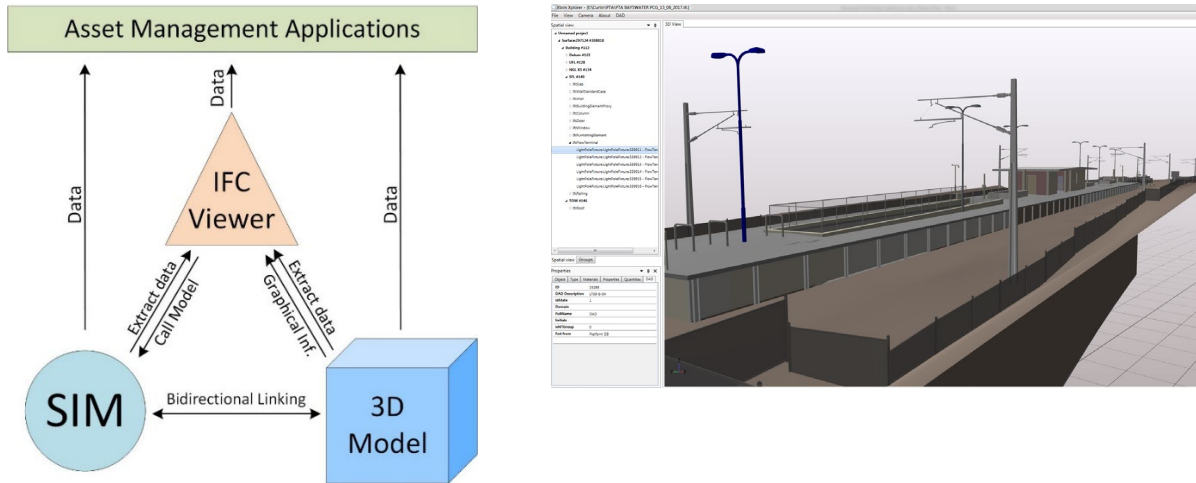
Asset Management Applications

Data

Data

Data

IFC Viewer

Extract data

Call Model

Extract data

Graphical Inf.

SIM

Bidirectional Linking

3D Model

Xbim Xplorer - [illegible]

File View Camera About OAD

Spatial view

3D View

Unnamed project

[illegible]

Spatial view Groups

Properties

Object Type Materials Properties Quantities OAD

| ID | 19299 |
|---|---|
| OAD Description | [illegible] |
| IdState | 1 |
| Domain | |
| FullName | OAD |
| Initials | |
| IdOTStoap | 0 |
| FeatName | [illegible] |